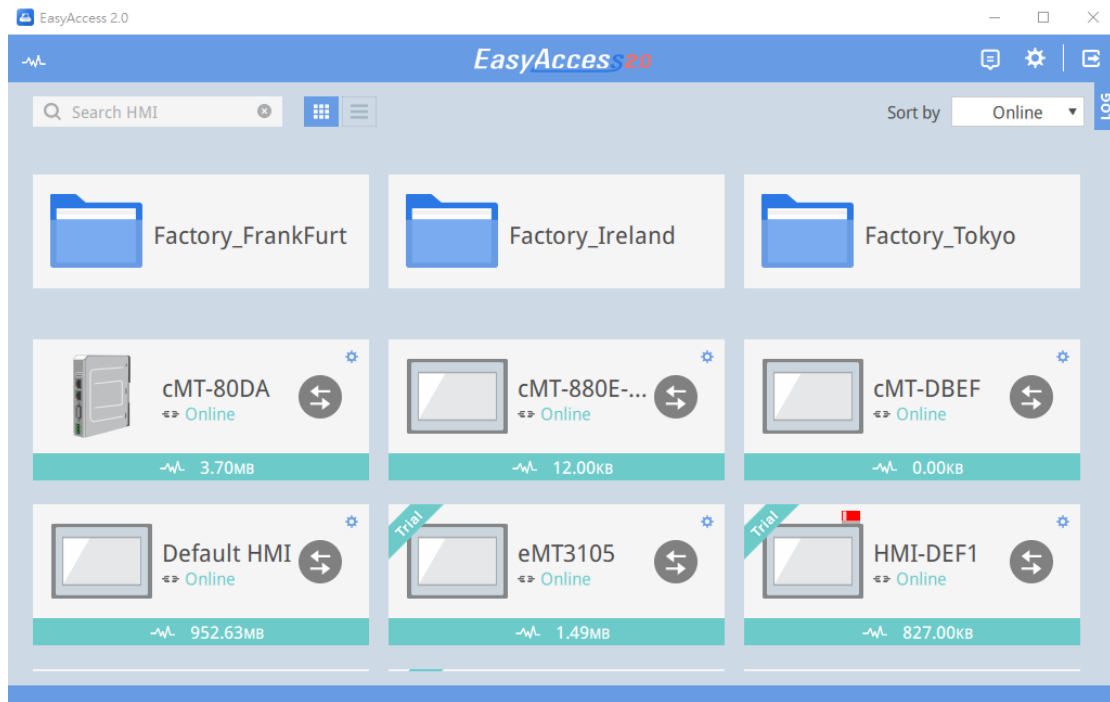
EasyAccess 2.0

EasyAccess 2.0

Search HMI

Sort by Online

LOG

Factory_FrankFurt

Factory_Ireland

Factory_Tokyo

cMT-80DA
Online
3.70MB

cMT-880E-...
Online
12.00KB

cMT-DBEF
Online
0.00KB

Default HMI
Online
952.63MB

Trial
eMT3105
Online
1.49MB

Trial
HMI-DEF1
Online
827.00KB